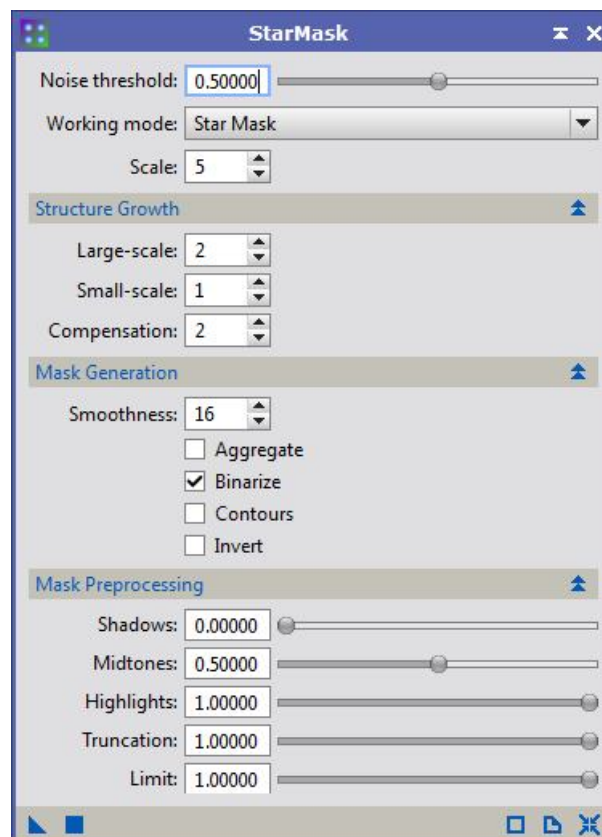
StarMask

Noise threshold: 0.50000

Working mode: Star Mask

Scale: 5

Structure Growth

Large-scale: 2

Small-scale: 1

Compensation: 2

Mask Generation

Smoothness: 16

Aggregate

Binarize

Contours

Invert

Mask Preprocessing

Shadows: 0.00000

Midtones: 0.50000

Highlights: 1.00000

Truncation: 1.00000

Limit: 1.00000